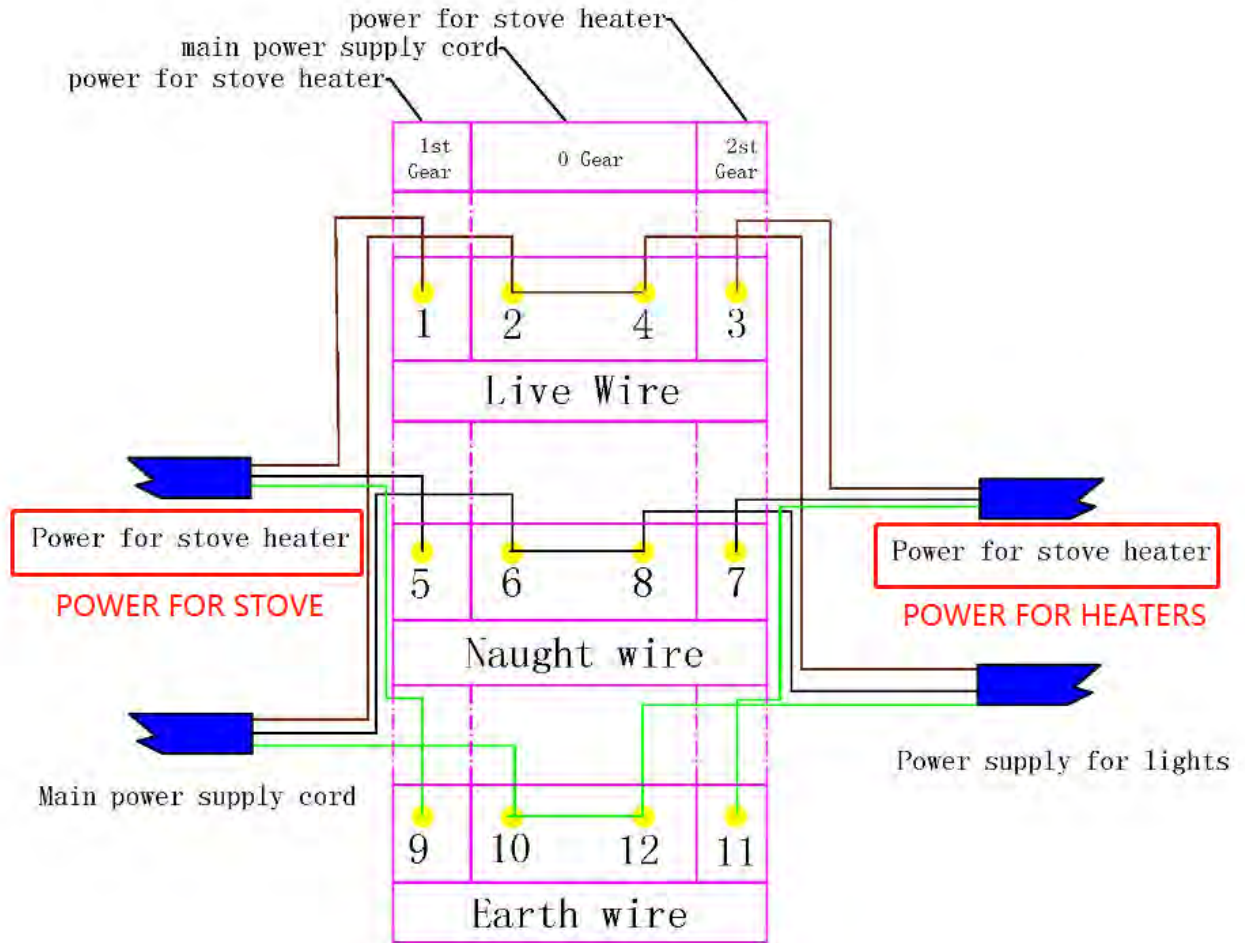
power for stove heater
main power supply cord
power for stove heater

1st Gear
0 Gear
2st Gear

1
2
4
3

Live Wire

Power for stove heater

POWER FOR STOVE

5
6
8
7

Power for stove heater

POWER FOR HEATERS

Naught wire

Power supply for lights

Main power supply cord

9
10
12
11

Earth wire